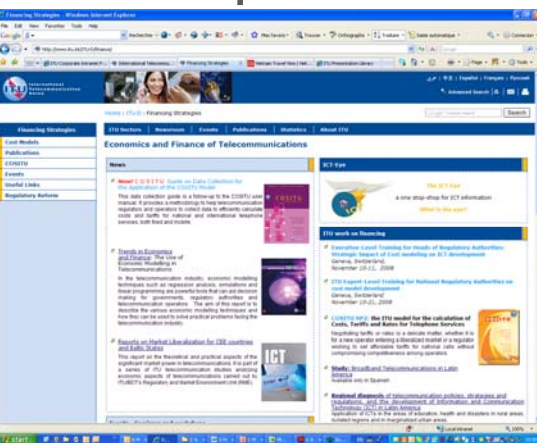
Financing Strategies - Windows Internet Explorer

File Edit View Favorites Tools Help

Rechercher · Mes favoris · Trouver · Orthographe · Traduire · Saisie automatique

http://www.itu.int/ITU-D/finance/

ITU Corporate Intranet P... · International Telecommu... · Financing Strategies · ITU Presentation Library

International Telecommunication Union

Español | Français | Русский

Advanced Search

Home : ITU-D : Financing Strategies

Search

Financing Strategies

Cost Models

Publications

COSITU

Events

Useful Links

Regulatory Reform

ITU Sectors | Newsroom | Events | Publications | Statistics | About ITU

Economics and Finance of Telecommunications

News

New! COSITU Guide on Data Collection for the Application of the COSITU Model

This data collection guide is a follow-up to the COSITU user manual. It provides a methodology to help telecommunication regulators and operators to collect data to efficiently calculate costs and tariffs for national and international telephone services, both fixed and mobile.

Trends in Economics and Finance: The Use of Economic Modelling in Telecommunications

In the telecommunication industry, economic modelling techniques such as regression analysis, simulations and linear programming are powerful tools that can aid decision making for governments, regulators, authorities and telecommunication operators. The aim of this report is to describe the various economic modelling techniques and how they can be used to solve practical problems facing the telecommunication industry.

Reports on Market Liberalization for CEE countries and Baltic States

This report on the theoretical and practical aspects of the significant market power in telecommunications. It is part of a series of ITU telecommunication studies analyzing economic aspects of telecommunications carried out by ITU/BDT's Regulatory and Market Environment Unit (RME).

ICT-Eye

The ICT Eye!

a one stop-shop for ICT information

What is the eye?

ITU work on financing

Executive Level Training for Heads of Regulatory Authorities: Strategic Impact of Cost modelling on ICT development
Geneva, Switzerland
November 10-11, 2008

ITU Expert-Level Training for National Regulatory Authorities on cost model development
Geneva, Switzerland
November 19-21, 2008

COSITU NPZ: the ITU model for the calculation of Costs, Tariffs and Rates for Telephone Services
Negotiating tariffs or rates is a delicate matter, whether it is for a new operator entering a liberalized market or a regulator wishing to set affordable tariffs for national calls without compromising competitiveness among operators.

Study: Broadband Telecommunications in Latin America
Available only in Spanish

Regional diagnosis of telecommunication policies, strategies and regulations, and the development of Information and Communication Technology (ICT) in Latin America
Application of ICTs in the areas of education, health and disasters in rural areas, isolated regions and in marginalized urban areas

Local intranet